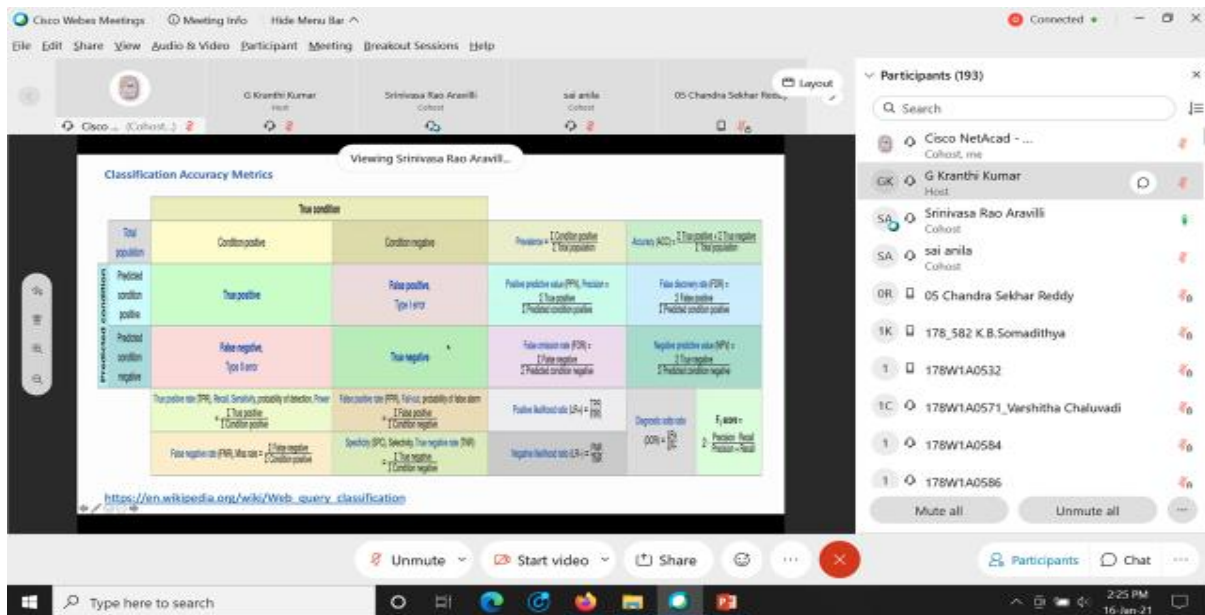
Cisco Webex Meetings   Meeting Info   Hide Menu Bar ^

Connected •

File Edit Share View Audio & Video Participant Meeting Breakout Sessions Help

Cisco ... (Cohost...)   G Kranthi Kumar Host   Srinivasa Rao Aravilli Cohost   sai anila Cohost   05 Chandra Sekhar Reddy

Layout

Viewing Srinivasa Rao Aravill...

Classification Accuracy Metrics

| | | True condition | | | |
|---|---|---|---|---|---|
| | Total population | Condition positive | Condition negative | Prevalence = $\frac{\Sigma \text{ Condition positive}}{\Sigma \text{ Total population}}$ | Accuracy (ACC) = $\frac{\Sigma \text{ True positive} + \Sigma \text{ True negative}}{\Sigma \text{ Total population}}$ |
| Predicted condition | Predicted condition positive | True positive | False positive, Type I error | Positive predictive value (PPV), Precision = $\frac{\Sigma \text{ True positive}}{\Sigma \text{ Predicted condition positive}}$ | False discovery rate (FDR) = $\frac{\Sigma \text{ False positive}}{\Sigma \text{ Predicted condition positive}}$ |
| | Predicted condition negative | False negative, Type II error | True negative | False omission rate (FOR) = $\frac{\Sigma \text{ False negative}}{\Sigma \text{ Predicted condition negative}}$ | Negative predictive value (NPV) = $\frac{\Sigma \text{ True negative}}{\Sigma \text{ Predicted condition negative}}$ |
| | | True positive rate (TPR), Recall, Sensitivity, probability of detection, Power = $\frac{\Sigma \text{ True positive}}{\Sigma \text{ Condition positive}}$ | False positive rate (FPR), Fall-out, probability of false alarm = $\frac{\Sigma \text{ False positive}}{\Sigma \text{ Condition negative}}$ | Positive likelihood ratio (LR+) = $\frac{TPR}{FPR}$ | Diagnostic odds ratio (DOR) = $\frac{LR+}{LR-}$ &nbsp; $F_1$ score = $2 \cdot \frac{\text{Precision} \cdot \text{Recall}}{\text{Precision} + \text{Recall}}$ |
| | | False negative rate (FNR), Miss rate = $\frac{\Sigma \text{ False negative}}{\Sigma \text{ Condition positive}}$ | Specificity (SPC), Selectivity, True negative rate (TNR) = $\frac{\Sigma \text{ True negative}}{\Sigma \text{ Condition negative}}$ | Negative likelihood ratio (LR−) = $\frac{FNR}{TNR}$ | |

https://en.wikipedia.org/wiki/Web_query_classification

Participants (193)

Search

Cisco NetAcad - ... Cohost, me
GK G Kranthi Kumar Host
SA Srinivasa Rao Aravilli Cohost
SA sai anila Cohost
0R 05 Chandra Sekhar Reddy
1K 178_582 K.B.Somadithya
1 178W1A0532
1C 178W1A0571_Varshitha Chaluvadi
1 178W1A0584
1 178W1A0586

Mute all   Unmute all

Unmute   Start video   Share   Participants   Chat

Type here to search

2:25 PM 16-Jan-21